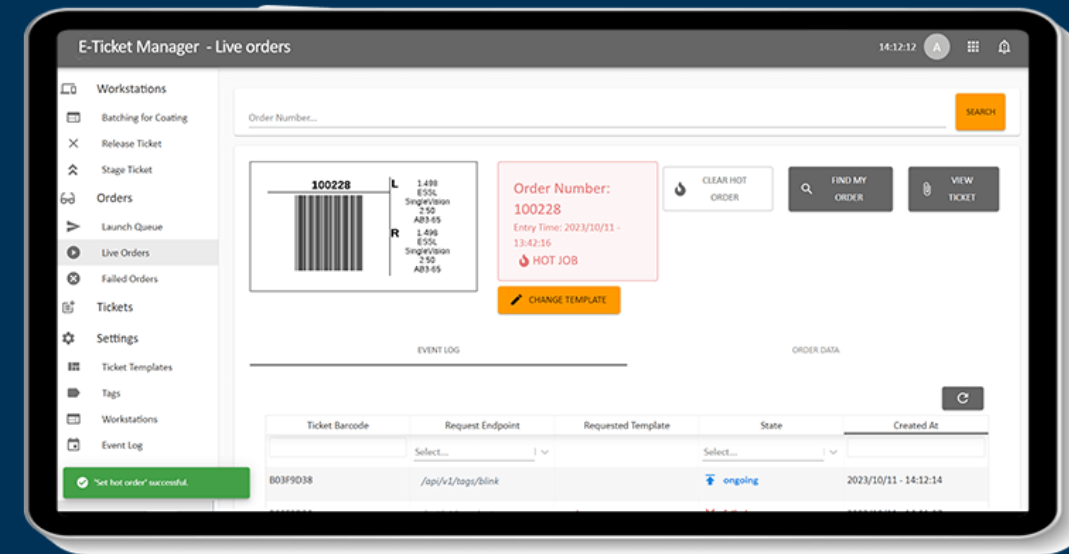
E-Ticket Manager - Live orders

14:12:12 A

Workstations
Batching for Coating
Release Ticket
Stage Ticket
Orders
Launch Queue
Live Orders
Failed Orders
Tickets
Settings
Ticket Templates
Tags
Workstations
Event Log

"Set hot order" successful.

Order Number...

SEARCH

100228
L 1.498 ESSL SingleVision 2.50 AB3-65
R 1.496 ESSL SingleVision 2.50 AB3-65

Order Number: 100228
Entry Time: 2023/10/11 - 13:42:16
HOT JOB

CLEAR HOT ORDER

FIND MY ORDER

VIEW TICKET

CHANGE TEMPLATE

EVENT LOG

ORDER DATA

| Ticket Barcode | Request Endpoint | Requested Template | State | Created At |
|---|---|---|---|---|
| | Select... | | Select... | |
| B03F9D38 | /api/v1/tags/blink | | ongoing | 2023/10/11 - 14:12:14 |
| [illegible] | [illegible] | | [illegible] | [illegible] |